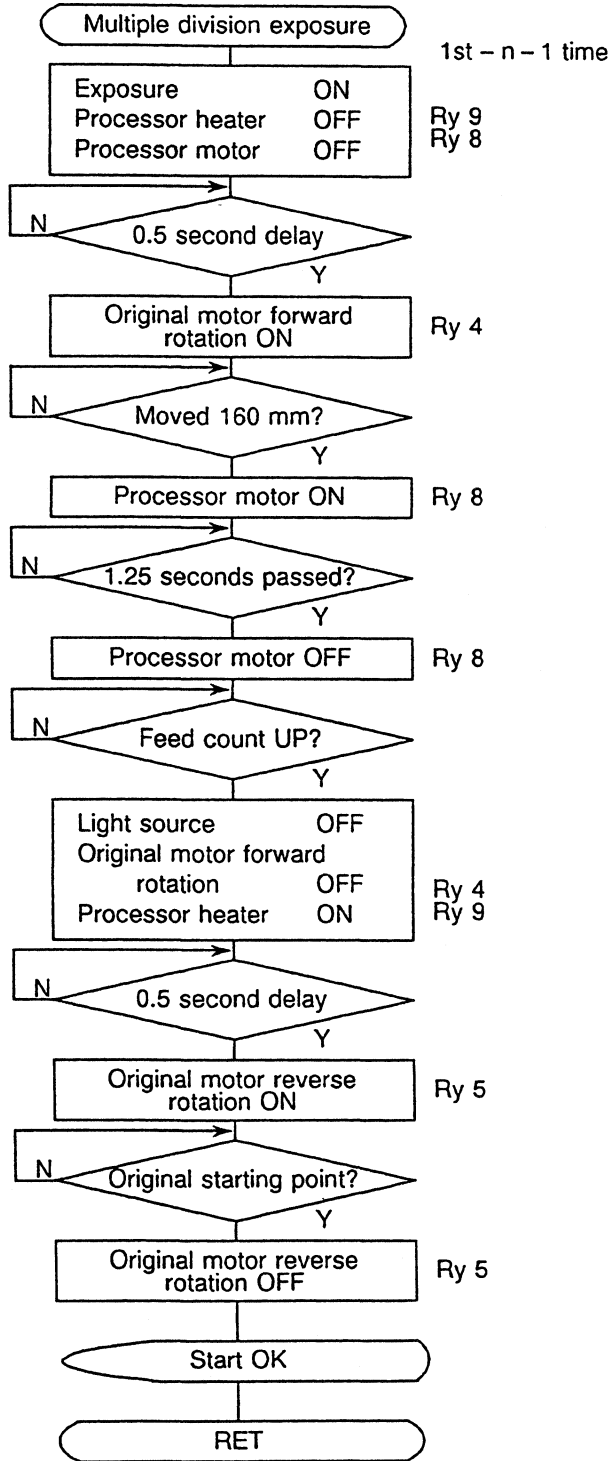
Multiple division exposure

1st – n – 1 time

Exposure ON
Processor heater OFF
Processor motor OFF

Ry 9
Ry 8

N
0.5 second delay
Y

Original motor forward rotation ON

Ry 4

N
Moved 160 mm?
Y

Processor motor ON

Ry 8

N
1.25 seconds passed?
Y

Processor motor OFF

Ry 8

N
Feed count UP?
Y

Light source OFF
Original motor forward rotation OFF
Processor heater ON

Ry 4
Ry 9

N
0.5 second delay
Y

Original motor reverse rotation ON

Ry 5

N
Original starting point?
Y

Original motor reverse rotation OFF

Ry 5

Start OK

RET